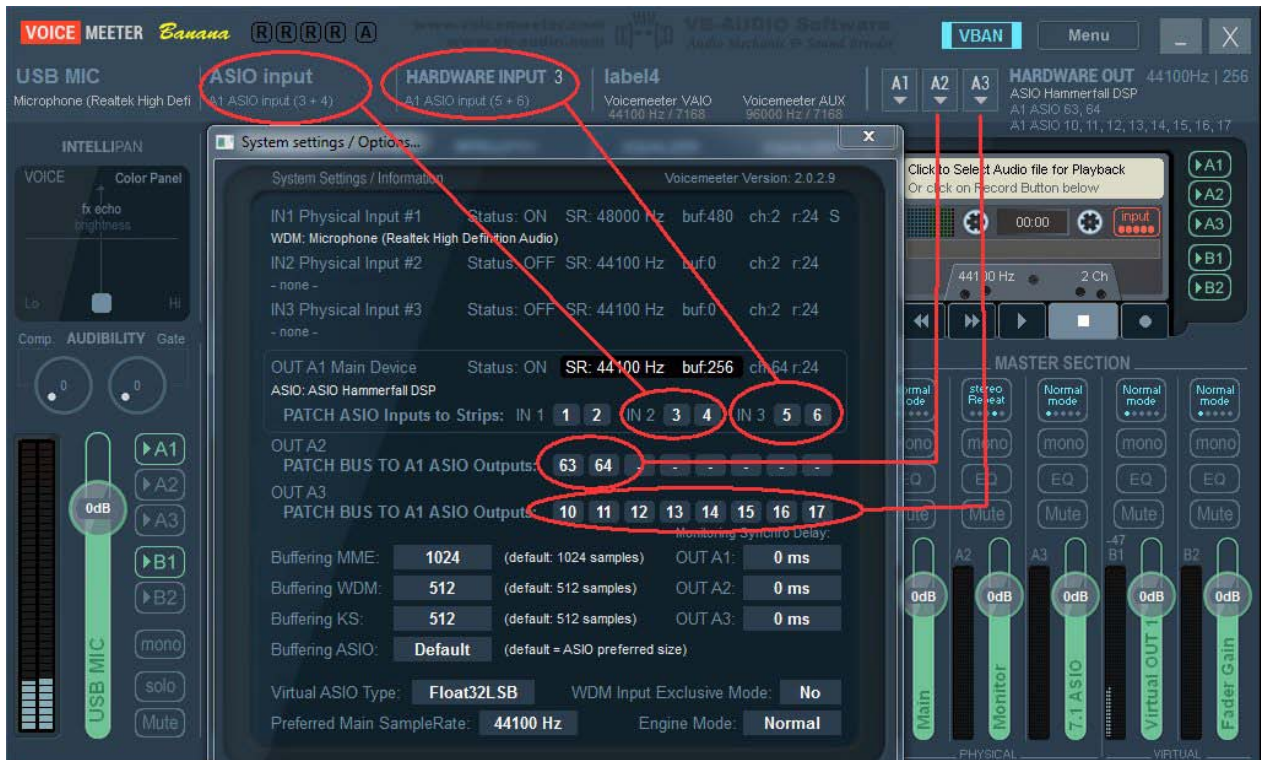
VOICE MEETER Banana R R R R A
www.voicemeeter.com www.vb-audio.com VB-AUDIO Software Audio Mechanic & Sound Breeder
VBAN Menu _ X

USB MIC
Microphone (Realtek High Defi
ASIO input
A1 ASIO input (3 + 4)
HARDWARE INPUT 3
A1 ASIO input (5 + 6)
label4
Voicemeeter VAIO
44100 Hz / 7168
Voicemeeter AUX
96000 Hz / 7168
A1 A2 A3
HARDWARE OUT 44100Hz | 256
ASIO Hammerfall DSP
A1 ASIO 63, 64
A1 ASIO 10, 11, 12, 13, 14, 15, 16, 17

INTELLIPAN
VOICE Color Panel
fx echo
brightness
Lo Hi
Comp. AUDIBILITY Gate

System settings / Options...
System Settings / Information Voicemeeter Version: 2.0.2.9

IN1 Physical Input #1 Status: ON SR: 48000 Hz buf:480 ch:2 r:24 S
WDM: Microphone (Realtek High Definition Audio)
IN2 Physical Input #2 Status: OFF SR: 44100 Hz buf:0 ch:2 r:24
- none -
IN3 Physical Input #3 Status: OFF SR: 44100 Hz buf:0 ch:2 r:24
- none -

OUT A1 Main Device Status: ON SR: 44100 Hz buf:256 ch:64 r:24
ASIO: ASIO Hammerfall DSP
PATCH ASIO Inputs to Strips: IN 1 1 2 IN 2 3 4 IN 3 5 6

OUT A2
PATCH BUS TO A1 ASIO Outputs: 63 64 - - - - - - -
OUT A3
PATCH BUS TO A1 ASIO Outputs: 10 11 12 13 14 15 16 17

Monitoring Synchro Delay:
Buffering MME: 1024 (default: 1024 samples) OUT A1: 0 ms
Buffering WDM: 512 (default: 512 samples) OUT A2: 0 ms
Buffering KS: 512 (default: 512 samples) OUT A3: 0 ms
Buffering ASIO: Default (default = ASIO preferred size)

Virtual ASIO Type: Float32LSB WDM Input Exclusive Mode: No
Preferred Main SampleRate: 44100 Hz Engine Mode: Normal

Click to Select Audio file for Playback
Or click on Record Button below
00:00
input
44100 Hz 2 Ch

A1 A2 A3 B1 B2

MASTER SECTION
Normal mode
stereo Repeat
Normal mode
Normal mode
Normal mode
mono mono mono mono mono
EQ EQ EQ EQ EQ
Mute Mute Mute Mute Mute
A2 A3 -47 B1 B2
0dB 0dB 0dB 0dB 0dB
Main Monitor 7.1 ASIO Virtual OUT 1 Fader Gain
PHYSICAL VIRTUAL

A1 A2 A3 B1 B2
0dB
mono solo Mute
USB MIC